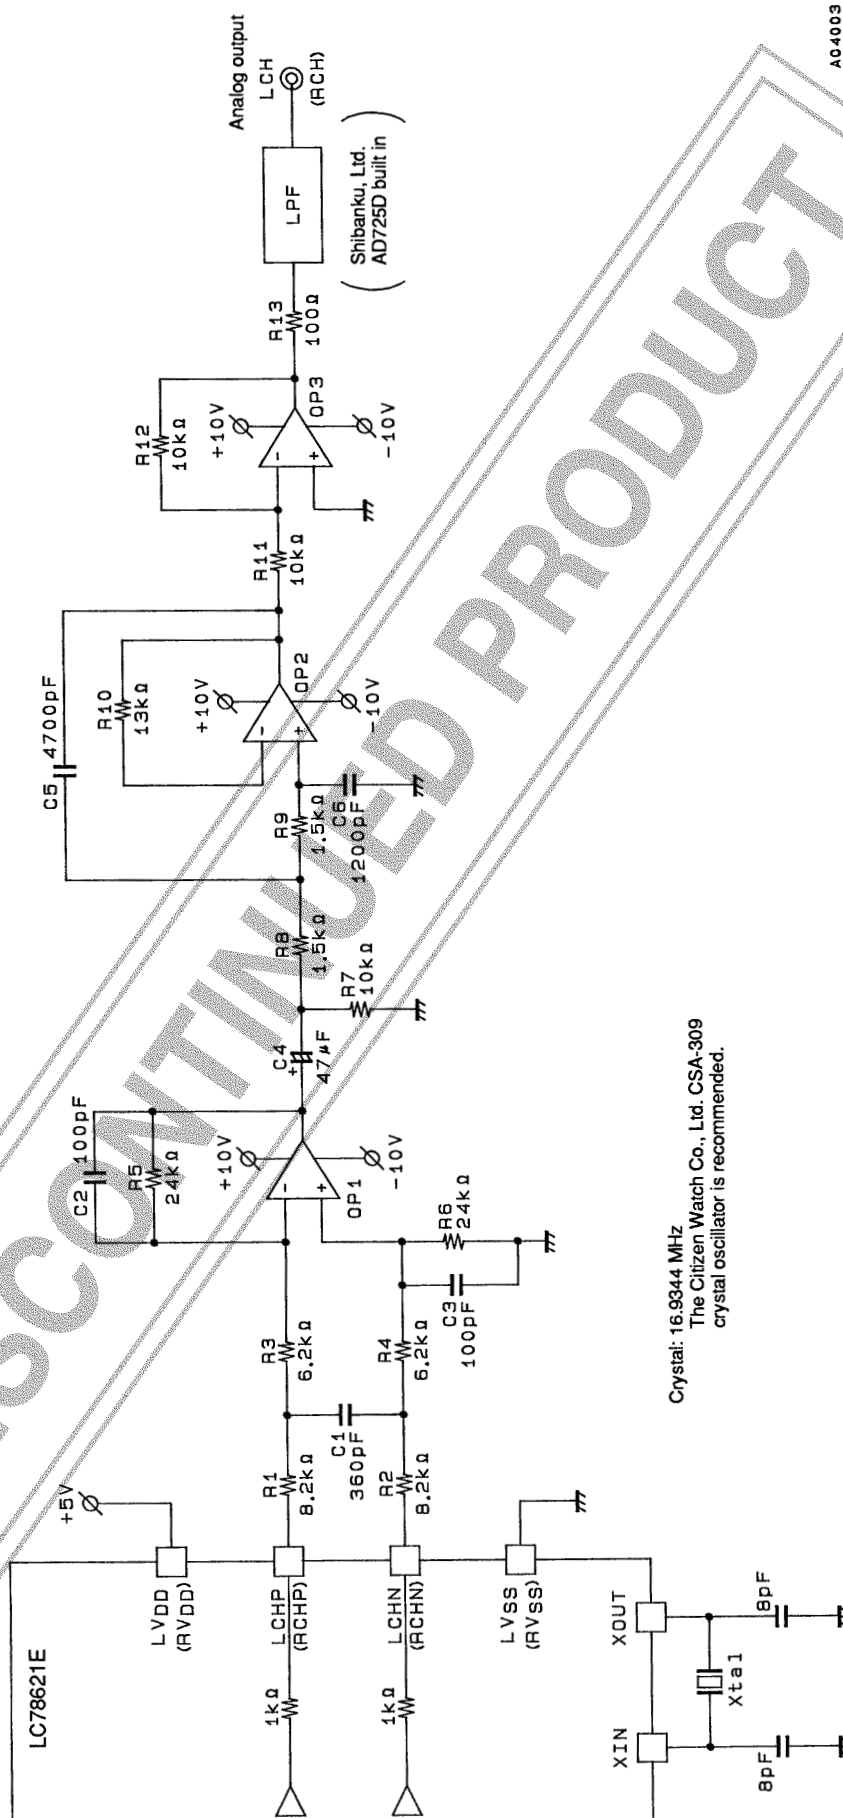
LC78621E

1kΩ

1kΩ

$LV_{DD}$ ($RV_{DD}$)

LCHP (RCHP)

LCHN (RCHN)

$LV_{SS}$ ($RV_{SS}$)

XOUT

XIN

Xtal

8pF

8pF

+5V

R1 8.2kΩ

R2 8.2kΩ

C1 360pF

R3 6.2kΩ

R4 6.2kΩ

C3 100pF

R6 24kΩ

C2 100pF

R5 24kΩ

+10V

−10V

OP1

C4 47μF

R7 10kΩ

R8 1.5kΩ

R9 1.5kΩ

C6 1200pF

C5 4700pF

R10 13kΩ

+10V

−10V

OP2

R11 10kΩ

R12 10kΩ

+10V

−10V

OP3

R13 100Ω

LPF

Analog output

LCH (RCH)

(Shibanku, Ltd. AD725D built in)

Crystal: 16.9344 MHz
The Citizen Watch Co., Ltd. CSA-309 crystal oscillator is recommended.

DISCONTINUED PRODUCT

A04003